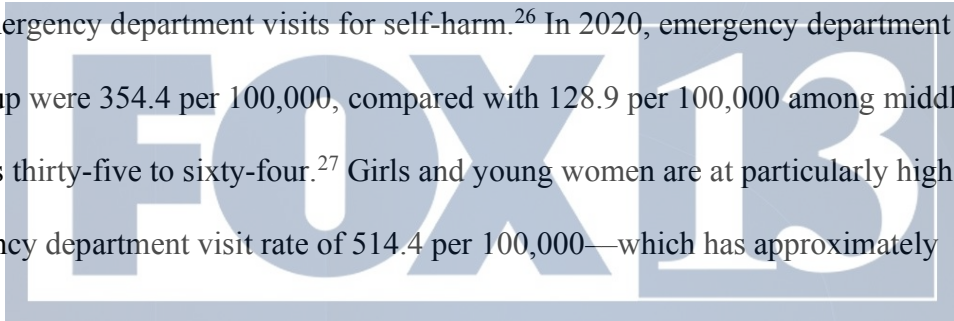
ergency department visits for self-harm.$^{26}$ In 2020, emergency department

up were 354.4 per 100,000, compared with 128.9 per 100,000 among middl

s thirty-five to sixty-four.$^{27}$ Girls and young women are at particularly high

ncy department visit rate of 514.4 per 100,000—which has approximately

FOX13